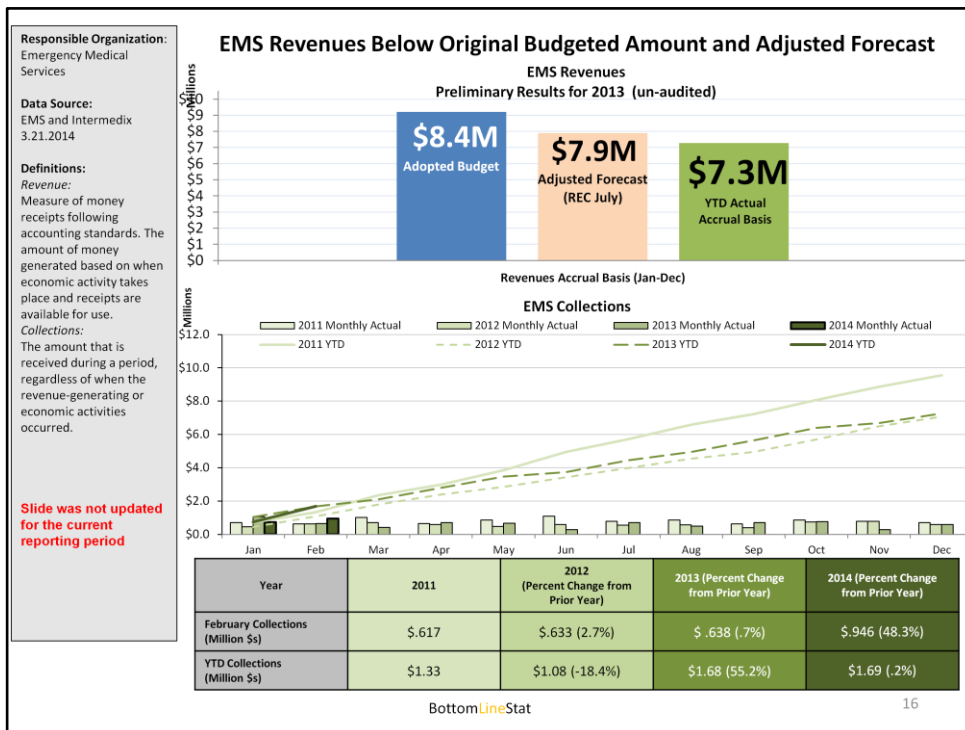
Responsible Organization: Emergency Medical Services

Data Source:
EMS and Intermedix 3.21.2014

Definitions:
Revenue:
Measure of money receipts following accounting standards. The amount of money generated based on when economic activity takes place and receipts are available for use.
Collections:
The amount that is received during a period, regardless of when the revenue-generating or economic activities occurred.

Slide was not updated for the current reporting period

EMS Revenues Below Original Budgeted Amount and Adjusted Forecast

EMS Revenues
Preliminary Results for 2013 (un-audited)

Millions
$10
$9
$8
$7
$6
$5
$4
$3
$2
$1
$0

$8.4M
Adopted Budget

$7.9M
Adjusted Forecast (REC July)

$7.3M
YTD Actual Accrual Basis

Revenues Accrual Basis (Jan-Dec)

EMS Collections

Millions
$12.0
$10.0
$8.0
$6.0
$4.0
$2.0
$0.0

2011 Monthly Actual
2012 Monthly Actual
2013 Monthly Actual
2014 Monthly Actual
2011 YTD
2012 YTD
2013 YTD
2014 YTD

Jan Feb Mar Apr May Jun Jul Aug Sep Oct Nov Dec

| Year | 2011 | 2012 (Percent Change from Prior Year) | 2013 (Percent Change from Prior Year) | 2014 (Percent Change from Prior Year) |
|---|---|---|---|---|
| February Collections (Million $s) | $.617 | $.633 (2.7%) | $ .638 (.7%) | $.946 (48.3%) |
| YTD Collections (Million $s) | $1.33 | $1.08 (-18.4%) | $1.68 (55.2%) | $1.69 (.2%) |

BottomLineStat

16